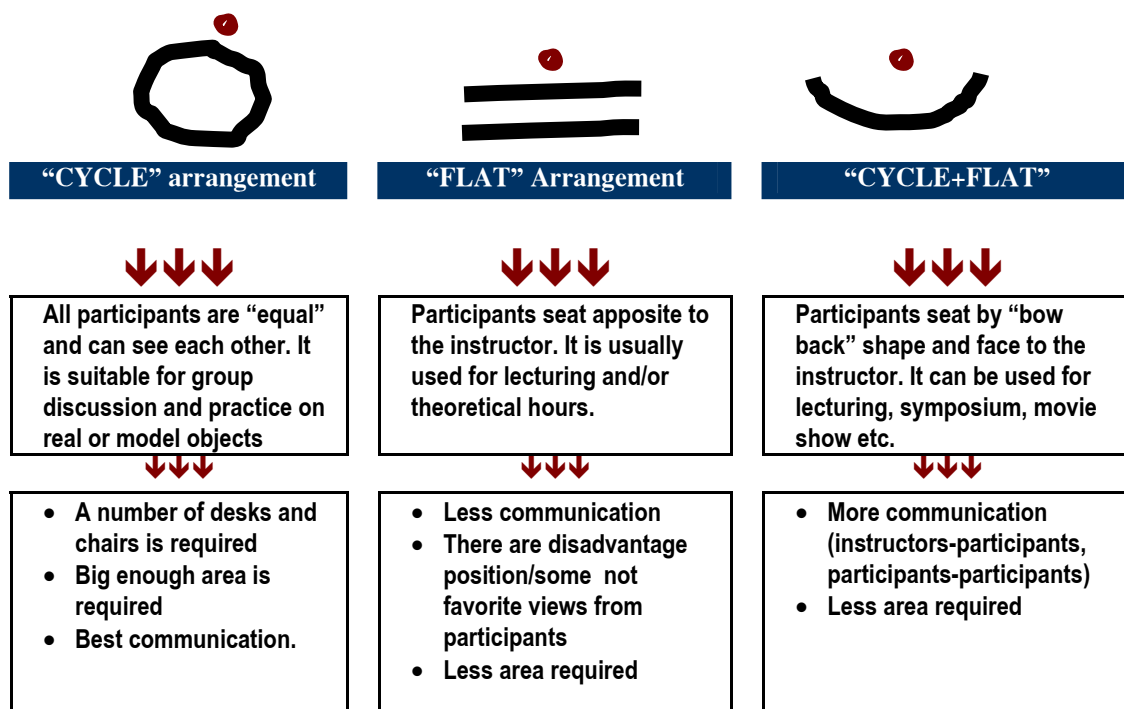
“CYCLE” arrangement

All participants are “equal” and can see each other. It is suitable for group discussion and practice on real or model objects

- A number of desks and chairs is required
- Big enough area is required
- Best communication.

“FLAT” Arrangement

Participants seat apposite to the instructor. It is usually used for lecturing and/or theoretical hours.

- Less communication
- There are disadvantage position/some not favorite views from participants
- Less area required

“CYCLE+FLAT”

Participants seat by “bow back” shape and face to the instructor. It can be used for lecturing, symposium, movie show etc.

- More communication (instructors-participants, participants-participants)
- Less area required